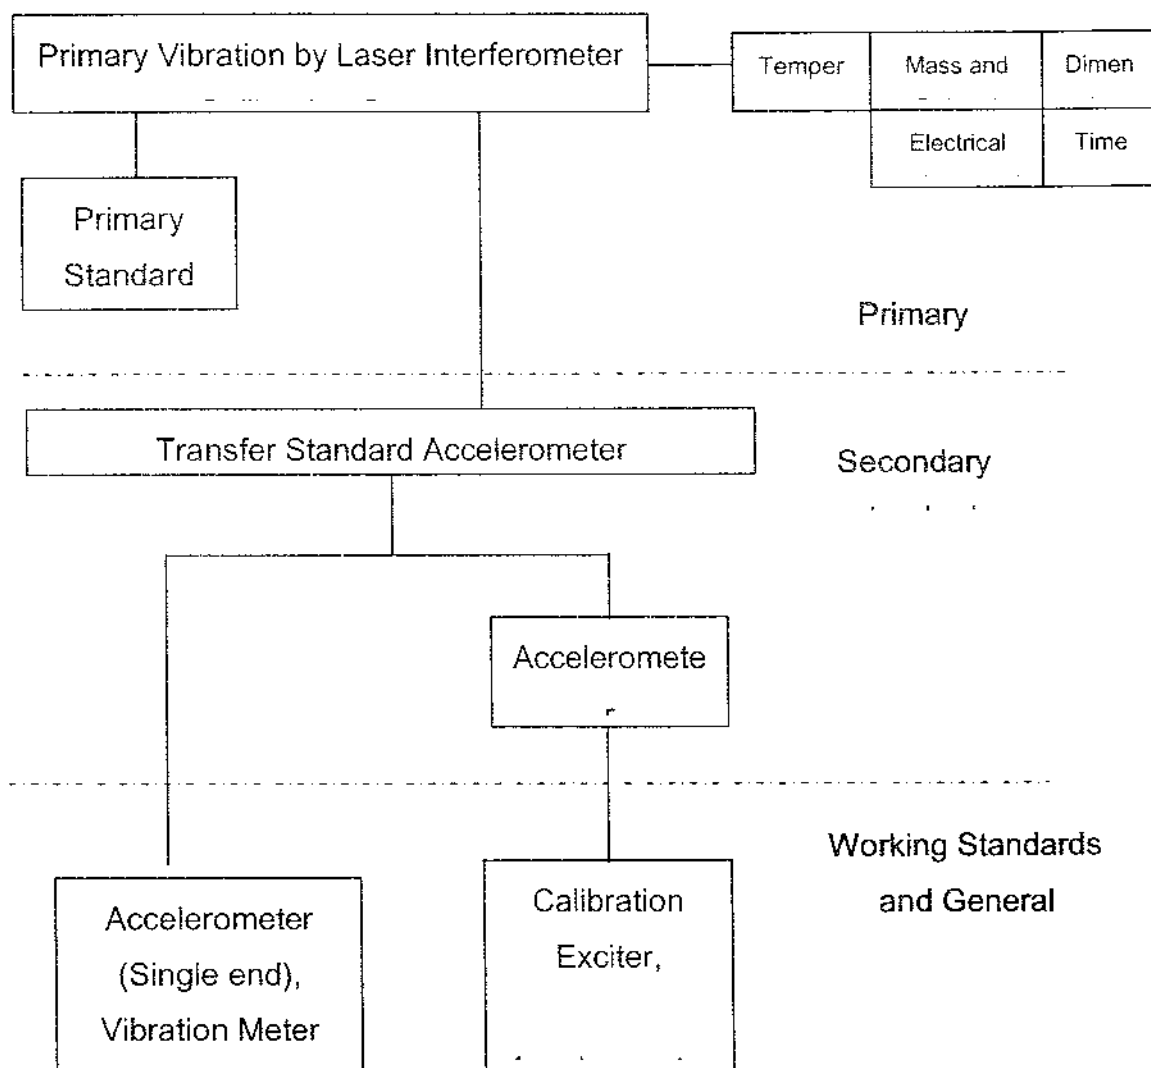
Primary Vibration by Laser Interferometer

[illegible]

Temper

Mass and

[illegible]

Dimen

Electrical

Time

Primary Standard

Primary

Transfer Standard Accelerometer

Secondary

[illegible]

Acceleromete

r

Working Standards and General

Accelerometer (Single end), Vibration Meter

Calibration Exciter,

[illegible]